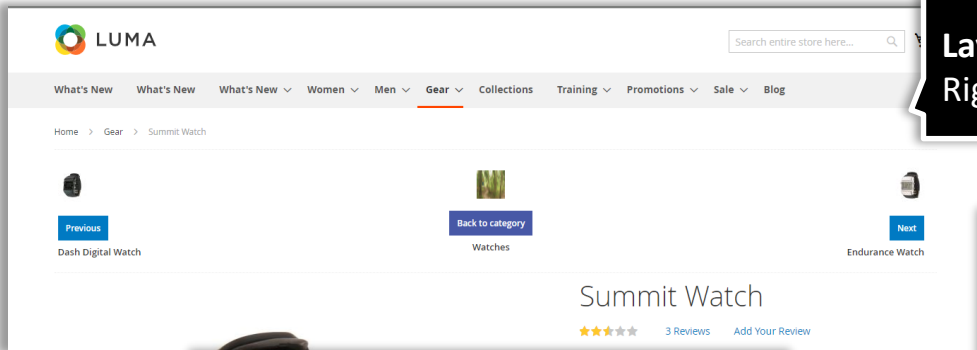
LUMA

Search entire store here...

La
Rig

What's New What's New What's New Women Men Gear Collections Training Promotions Sale Blog

Home > Gear > Summit Watch

Previous
Dash Digital Watch

Back to category
Watches

Next
Endurance Watch

Summit Watch

3 Reviews Add Your Review